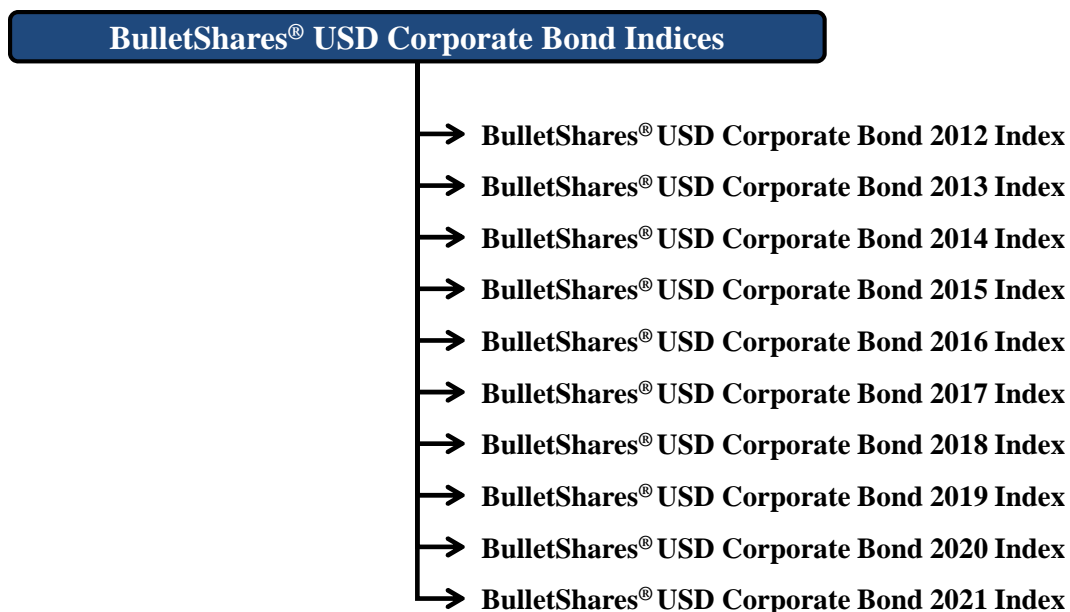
BulletShares® USD Corporate Bond Indices

BulletShares® USD Corporate Bond 2012 Index
BulletShares® USD Corporate Bond 2013 Index
BulletShares® USD Corporate Bond 2014 Index
BulletShares® USD Corporate Bond 2015 Index
BulletShares® USD Corporate Bond 2016 Index
BulletShares® USD Corporate Bond 2017 Index
BulletShares® USD Corporate Bond 2018 Index
BulletShares® USD Corporate Bond 2019 Index
BulletShares® USD Corporate Bond 2020 Index
BulletShares® USD Corporate Bond 2021 Index